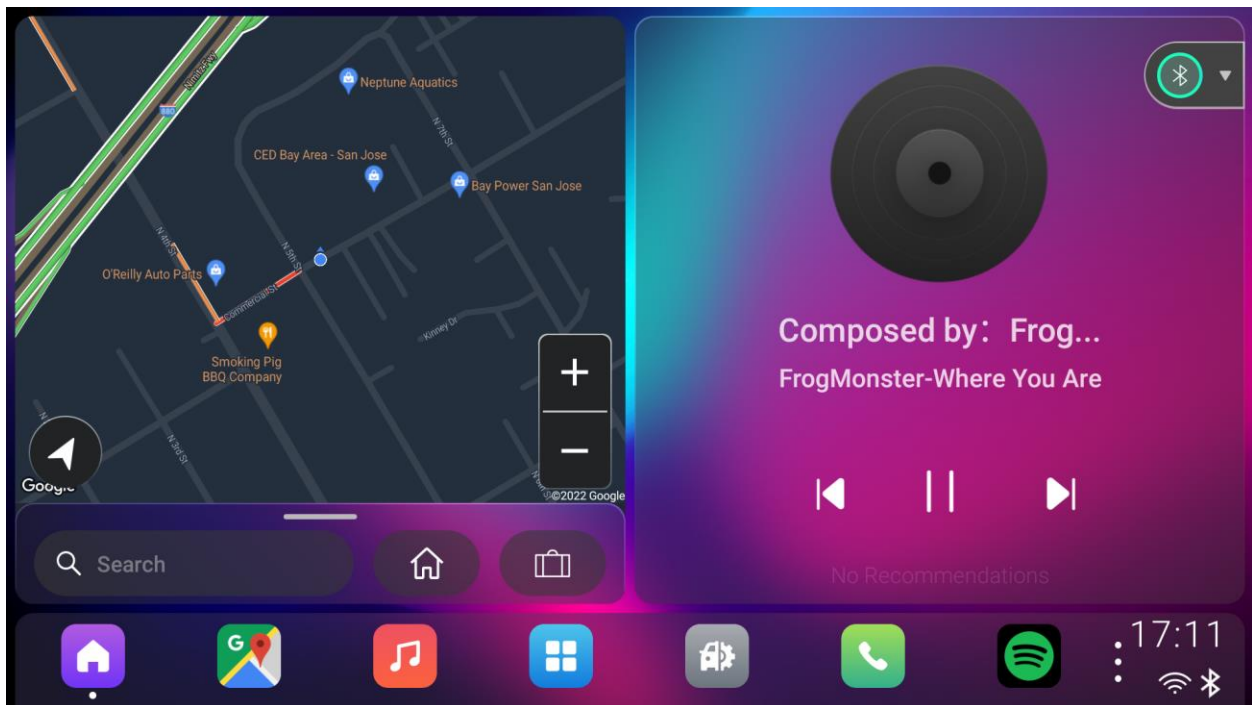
Nimitz Fwy

Neptune Aquatics

N 7th St

CED Bay Area - San Jose

Bay Power San Jose

N 4th St

N 5th St

O'Reilly Auto Parts

Commercial St

Kinney Dr

Smoking Pig BBQ Company

N 3rd St

+

−

Google

©2022 Google

Search

Composed by：Frog...

FrogMonster-Where You Are

No Recommendations

17:11